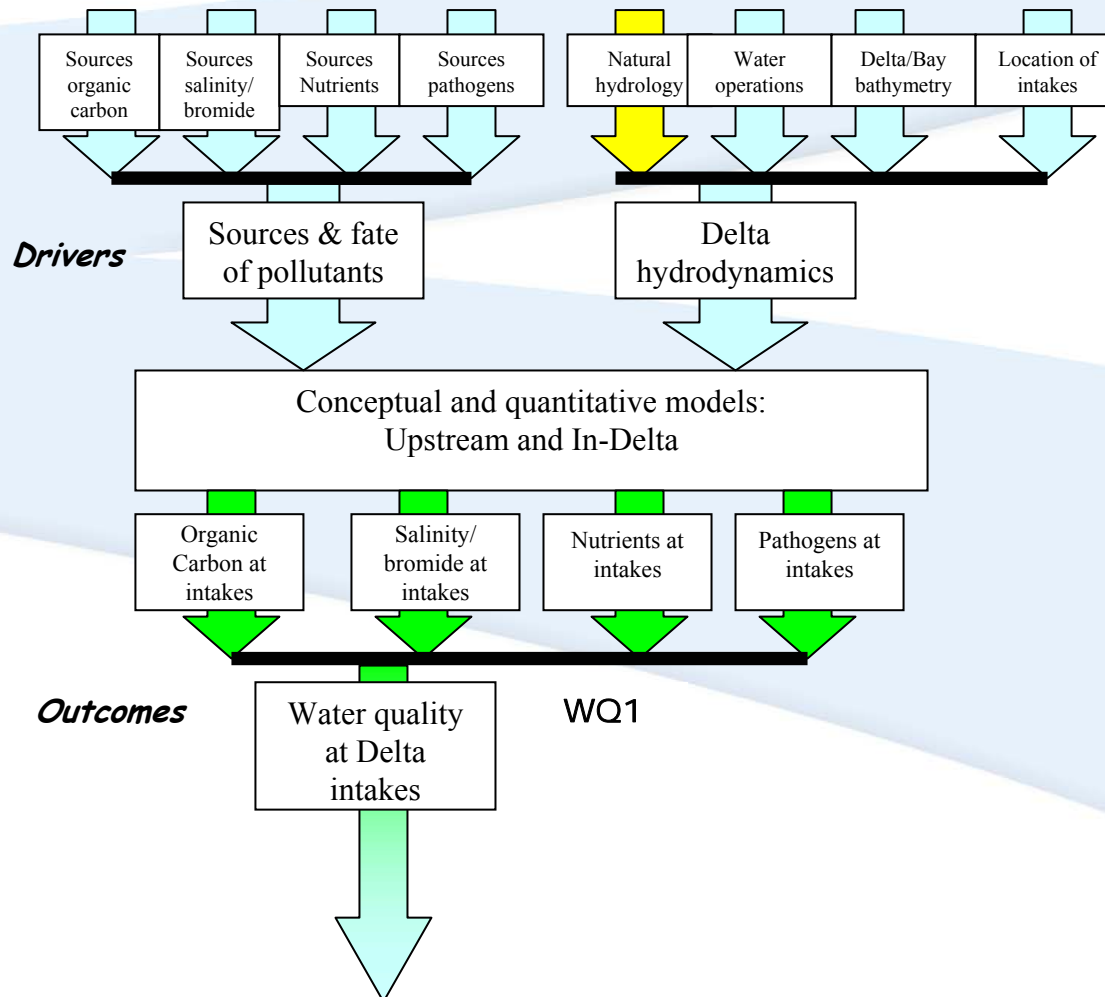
Sources organic carbon

Sources salinity/ bromide

Sources Nutrients

Sources pathogens

Natural hydrology

Water operations

Delta/Bay bathymetry

Location of intakes

Drivers

Sources & fate of pollutants

Delta hydrodynamics

Conceptual and quantitative models: Upstream and In-Delta

Organic Carbon at intakes

Salinity/ bromide at intakes

Nutrients at intakes

Pathogens at intakes

Outcomes

Water quality at Delta intakes

WQ1